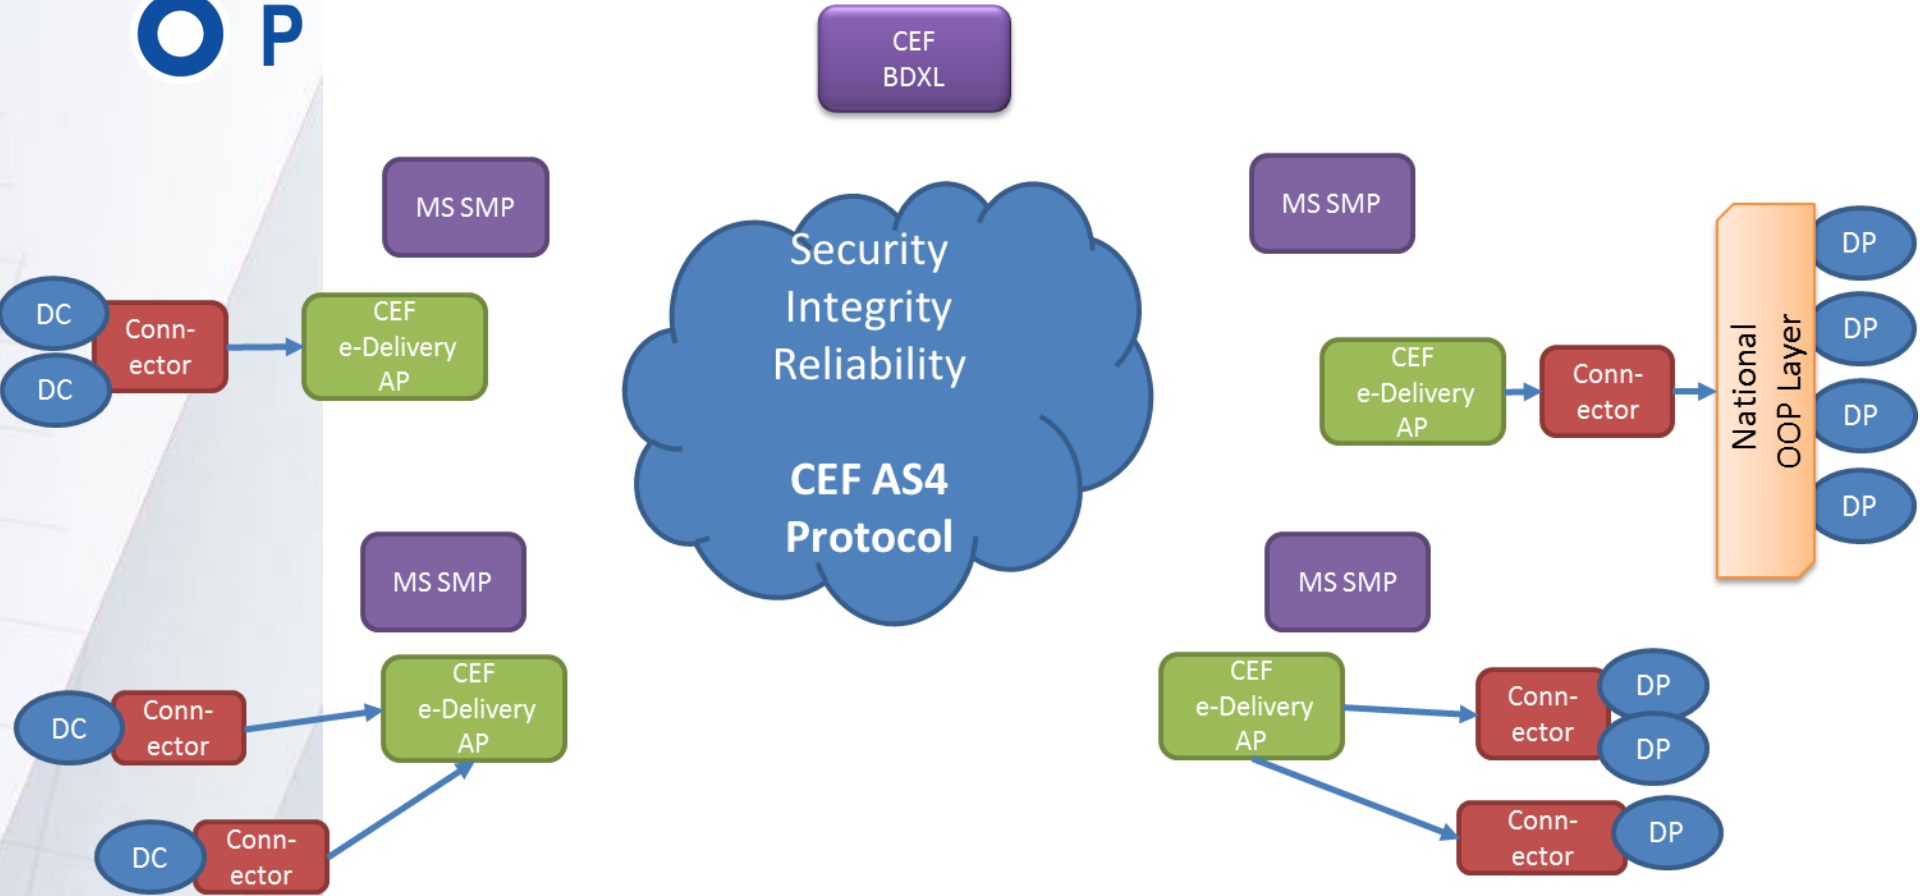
O P

CEF BDXL

MS SMP

MS SMP

Security Integrity Reliability

CEF AS4 Protocol

DC

DC

Conn-ector

CEF e-Delivery AP

CEF e-Delivery AP

Conn-ector

National OOP Layer

DP

DP

DP

DP

MS SMP

MS SMP

DC

Conn-ector

CEF e-Delivery AP

DC

Conn-ector

CEF e-Delivery AP

Conn-ector

DP

DP

Conn-ector

DP